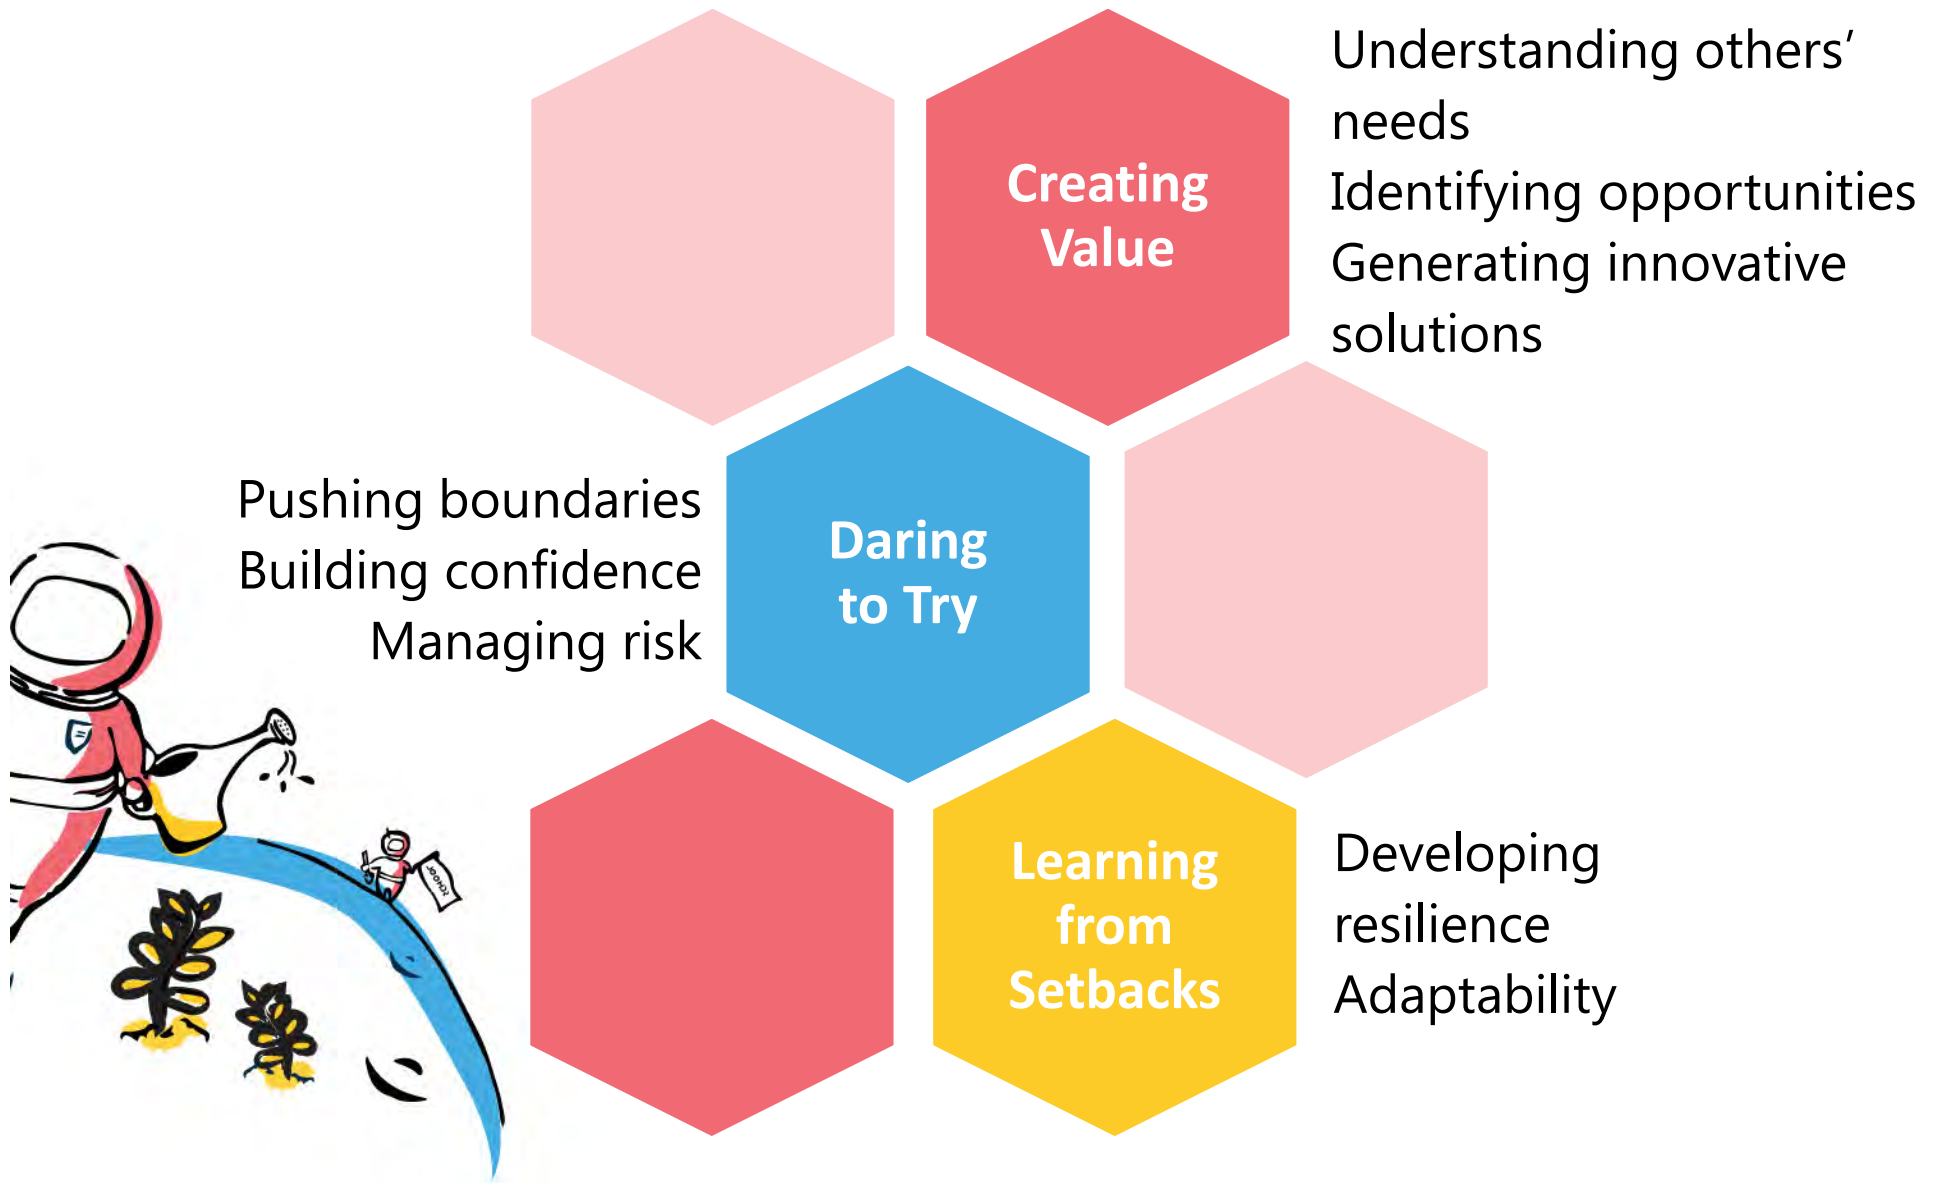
Creating Value

Understanding others' needs
Identifying opportunities
Generating innovative solutions

Pushing boundaries
Building confidence
Managing risk

Daring to Try

Learning from Setbacks

Developing resilience
Adaptability